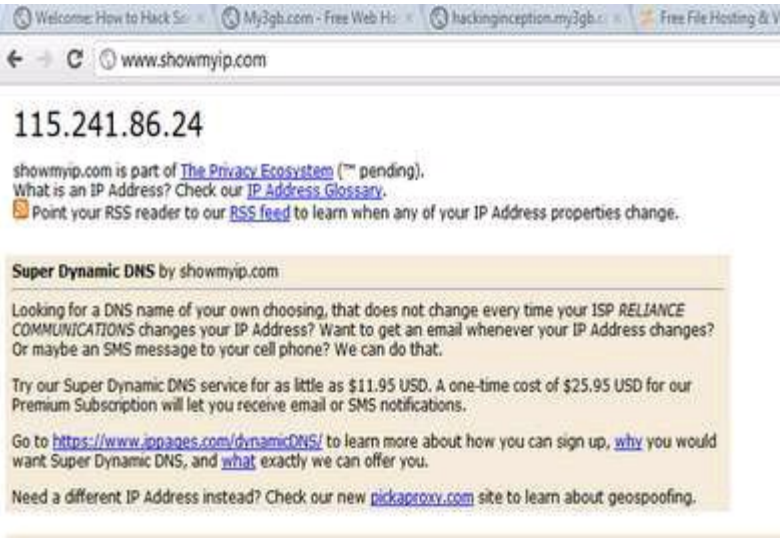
Welcome: How to Hack So | My3gb.com - Free Web Ho | hackinginception.my3gb.c | Free File Hosting & V

www.showmyip.com

115.241.86.24

showmyip.com is part of The Privacy Ecosystem (™ pending).
What is an IP Address? Check our IP Address Glossary.
Point your RSS reader to our RSS feed to learn when any of your IP Address properties change.

Super Dynamic DNS by showmyip.com

Looking for a DNS name of your own choosing, that does not change every time your ISP RELIANCE COMMUNICATIONS changes your IP Address? Want to get an email whenever your IP Address changes? Or maybe an SMS message to your cell phone? We can do that.

Try our Super Dynamic DNS service for as little as $11.95 USD. A one-time cost of $25.95 USD for our Premium Subscription will let you receive email or SMS notifications.

Go to https://www.ippages.com/dynamicDNS/ to learn more about how you can sign up, why you would want Super Dynamic DNS, and what exactly we can offer you.

Need a different IP Address instead? Check our new pickaproxy.com site to learn about geospoofing.